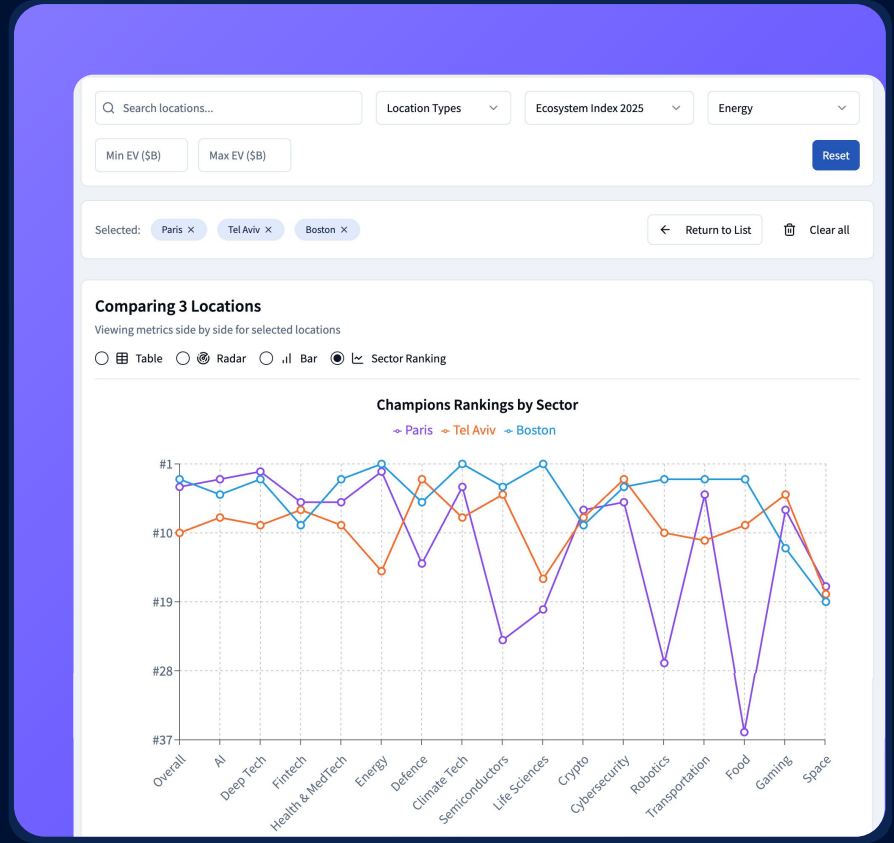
Search locations...

Location Types

Ecosystem Index 2025

Energy

Min EV ($B)

Max EV ($B)

Reset

Selected: Paris × Tel Aviv × Boston ×

Return to List

Clear all

Comparing 3 Locations

Viewing metrics side by side for selected locations

Table Radar Bar Sector Ranking

Champions Rankings by Sector

Paris Tel Aviv Boston

#1

#10

#19

#28

#37

Overall AI Deep Tech Fintech Health & MedTech Energy Defence Climate Tech Semiconductors Life Sciences Crypto Cybersecurity Robotics Transportation Food Gaming Space